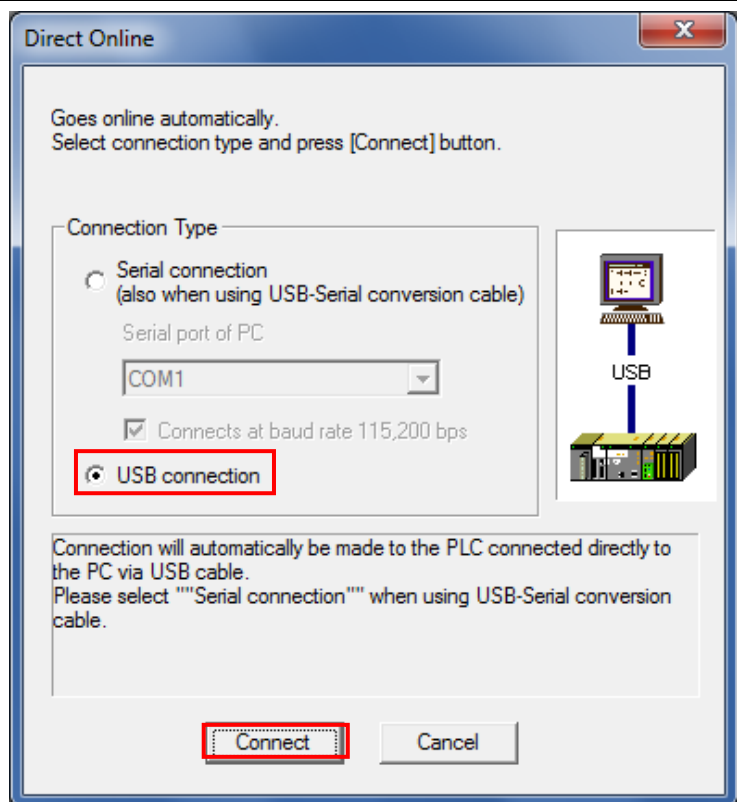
Direct Online

Goes online automatically.
Select connection type and press [Connect] button.

Connection Type

Serial connection
(also when using USB-Serial conversion cable)

Serial port of PC

COM1

Connects at baud rate 115,200 bps

USB connection

USB

Connection will automatically be made to the PLC connected directly to the PC via USB cable.
Please select ""Serial connection"" when using USB-Serial conversion cable.

Connect

Cancel